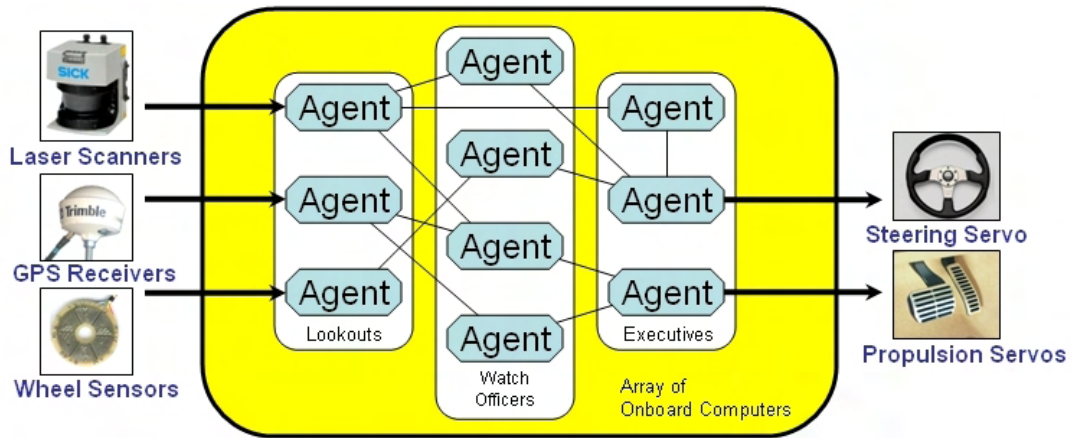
SICK

Laser Scanners

Trimble

GPS Receivers

Wheel Sensors

Agent

Agent

Agent

Lookouts

Agent

Agent

Agent

Agent

Watch Officers

Agent

Agent

Agent

Executives

Array of Onboard Computers

Steering Servo

Propulsion Servos